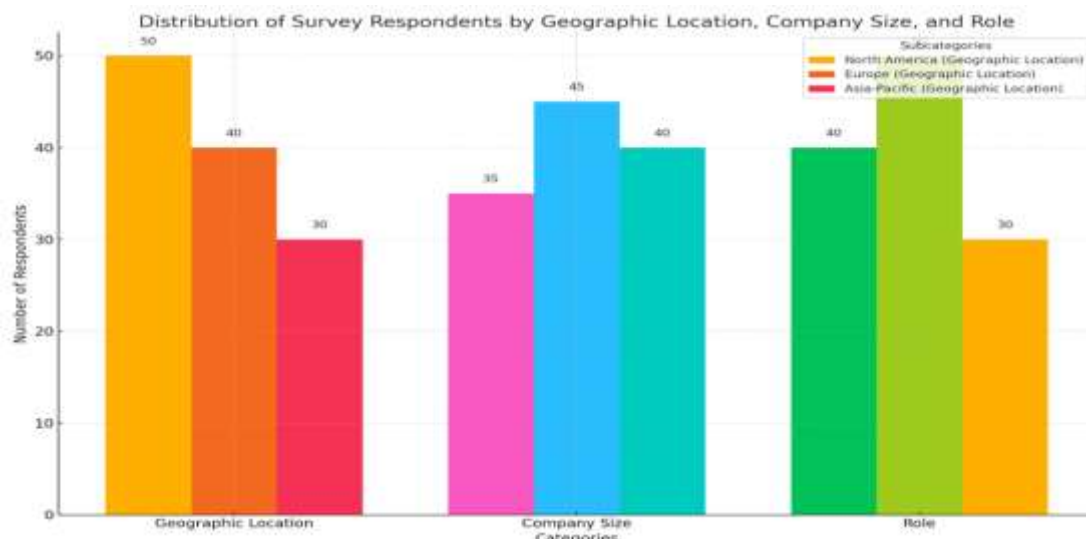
Distribution of Survey Respondents by Geographic Location, Company Size, and Role

Subcategories
North America (Geographic Location)
Europe (Geographic Location)
Asia-Pacific (Geographic Location)

Number of Respondents

0
10
20
30
40
50

50
40
30
35
45
40
40
30

Geographic Location
Company Size
Role
Categories